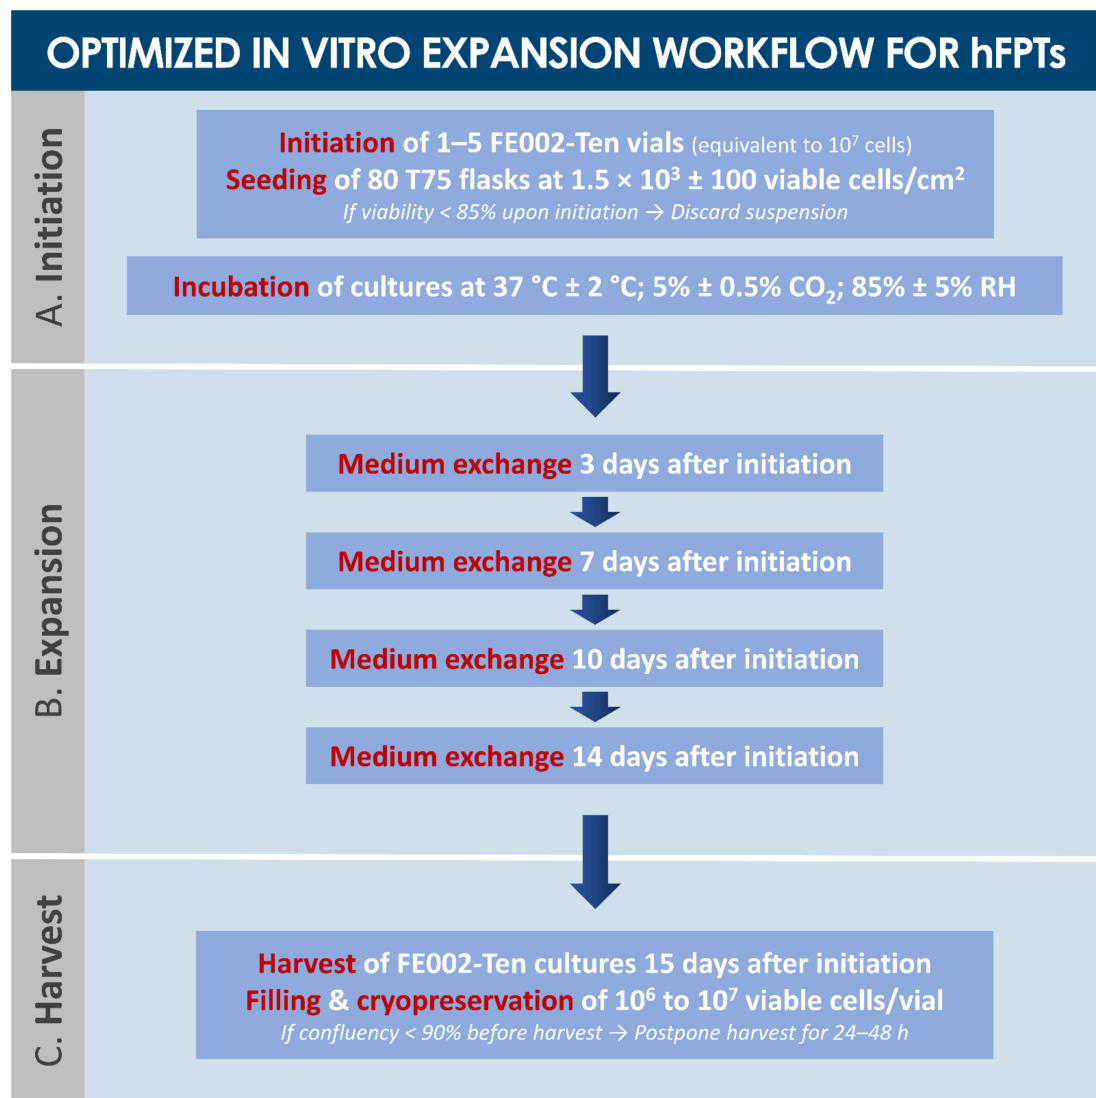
OPTIMIZED IN VITRO EXPANSION WORKFLOW FOR hFPTs

A. Initiation

Initiation of 1–5 FE002-Ten vials (equivalent to $10^7$ cells)
Seeding of 80 T75 flasks at $1.5 \times 10^3 \pm 100$ viable cells/cm$^2$
If viability < 85% upon initiation → Discard suspension

Incubation of cultures at 37 °C ± 2 °C; 5% ± 0.5% $CO_2$; 85% ± 5% RH

B. Expansion

Medium exchange 3 days after initiation

Medium exchange 7 days after initiation

Medium exchange 10 days after initiation

Medium exchange 14 days after initiation

C. Harvest

Harvest of FE002-Ten cultures 15 days after initiation
Filling & cryopreservation of $10^6$ to $10^7$ viable cells/vial
If confluency < 90% before harvest → Postpone harvest for 24–48 h